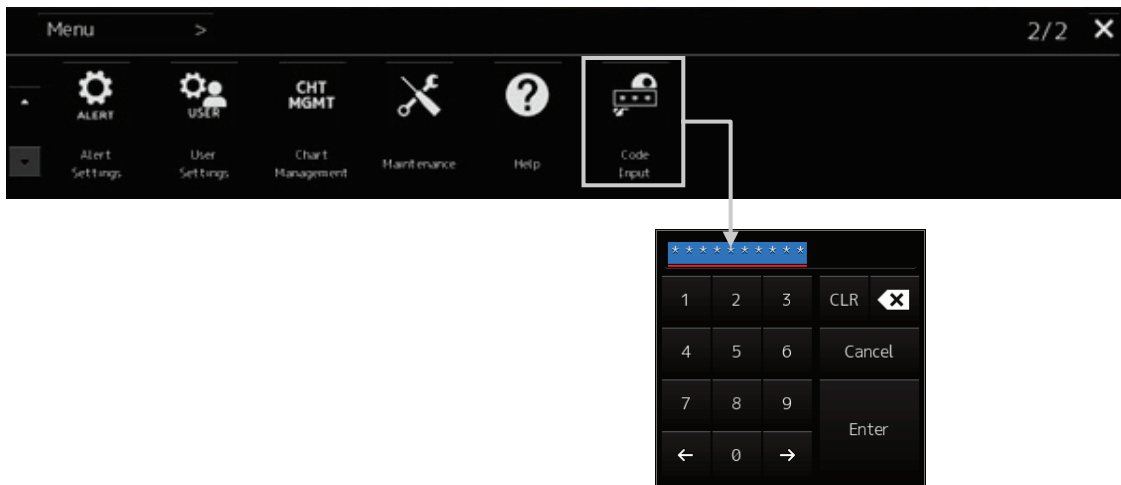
Menu >

2/2 ✕

ALERT
Alert Settings

USER
User Settings

CHT MGMT
Chart Management

Maintenance

Help

Code Input

**********

| 1 | 2 | 3 | CLR | ⌫ |
|---|---|---|---|---|
| 4 | 5 | 6 | Cancel | |
| 7 | 8 | 9 | Enter | |
| ← | 0 | → | | |